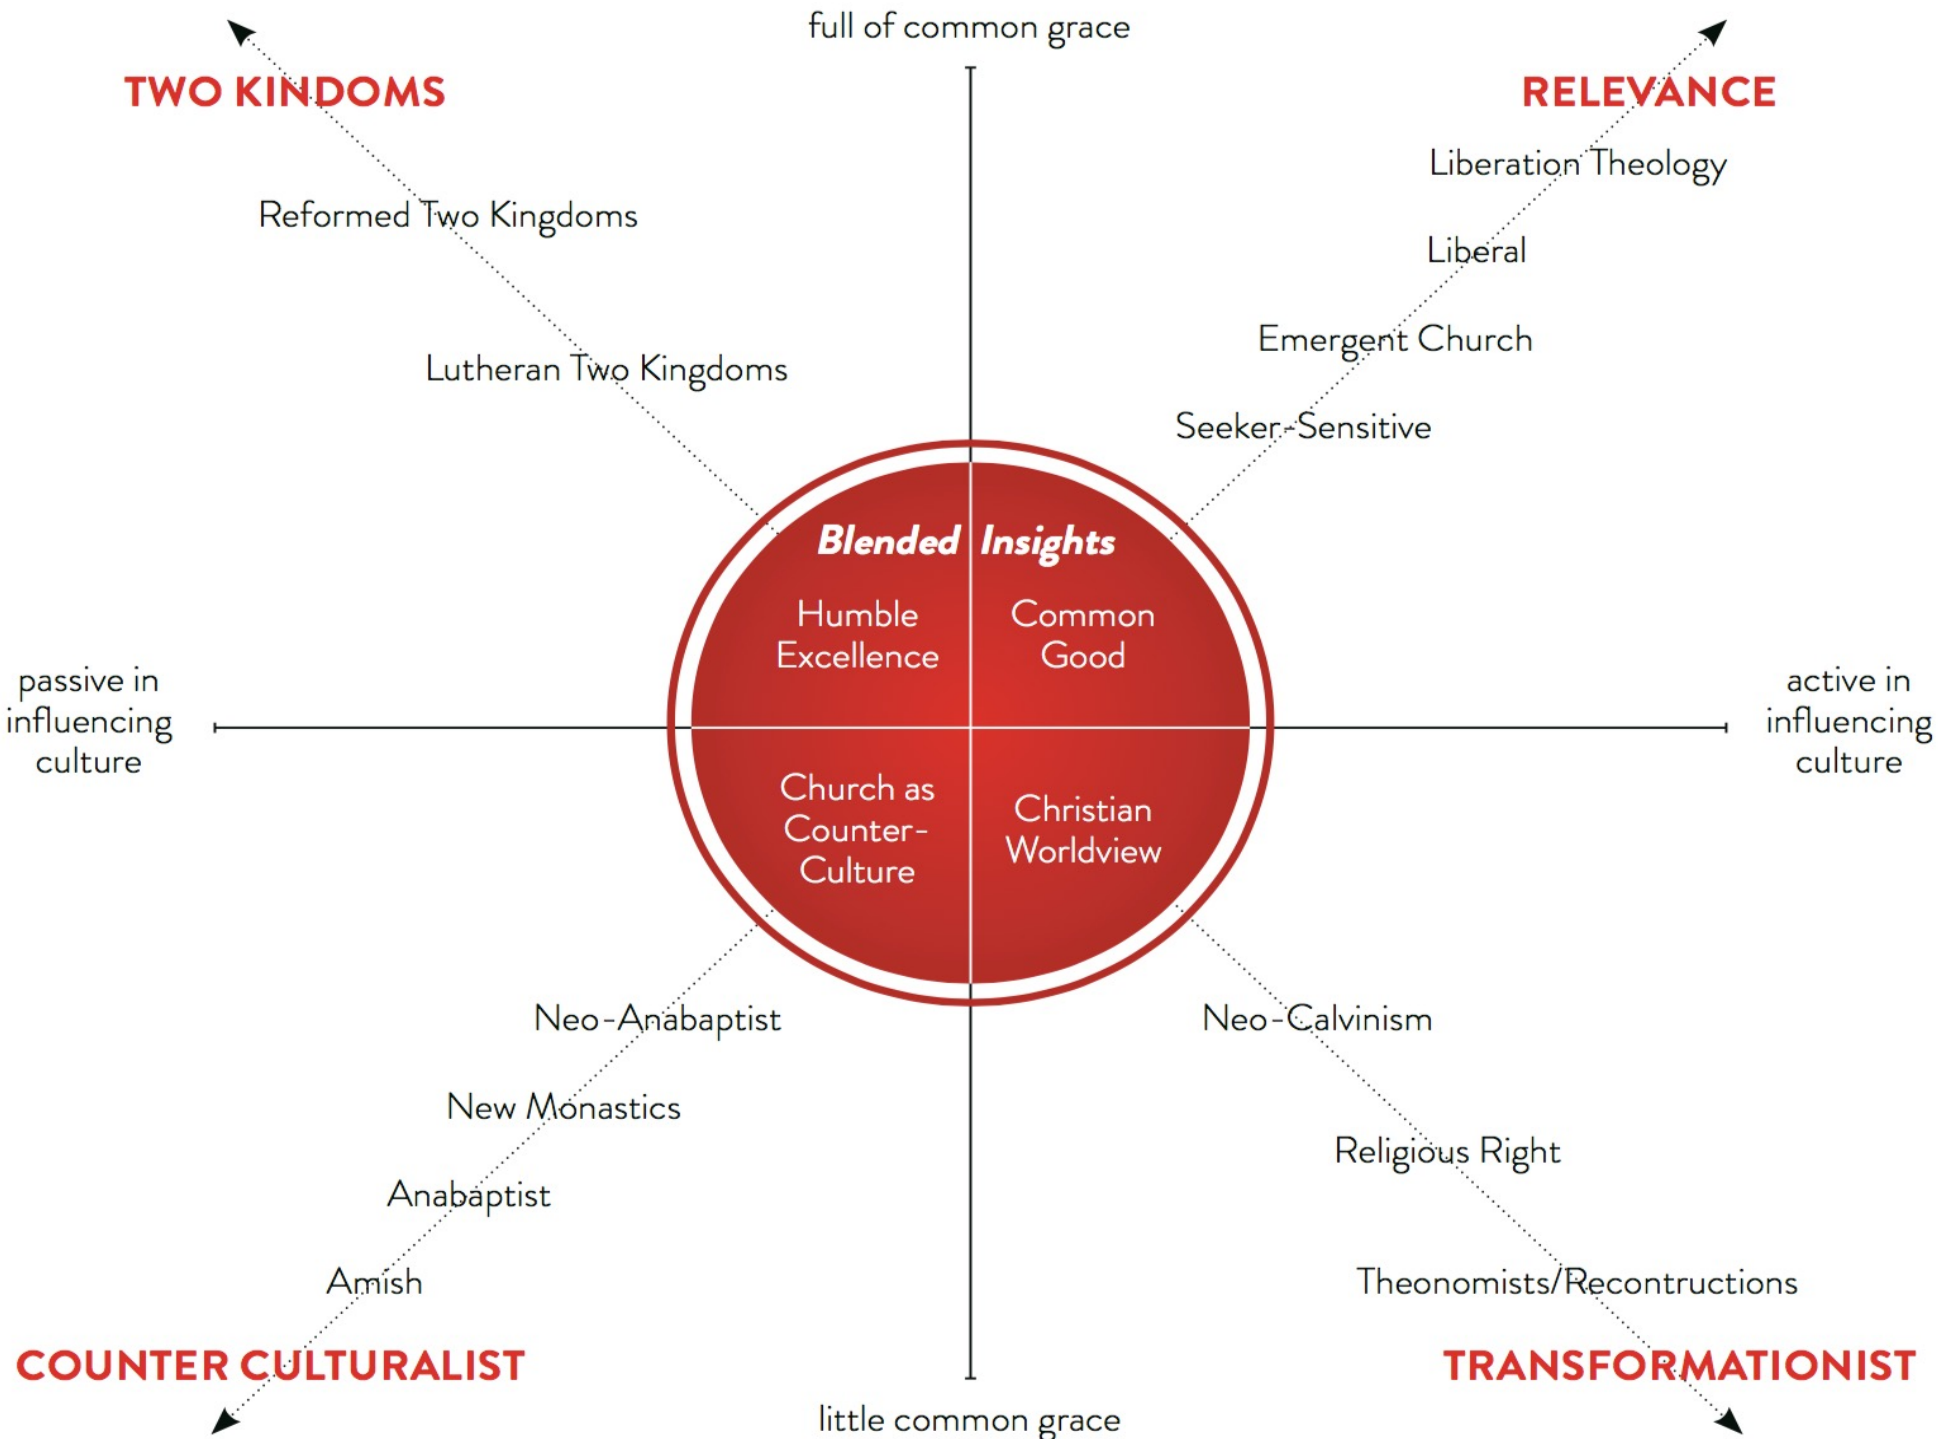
full of common grace

TWO KINDOMS

RELEVANCE

Liberation Theology

Reformed Two Kingdoms

Liberal

Emergent Church

Lutheran Two Kingdoms

Seeker-Sensitive

Blended Insights

Humble Excellence

Common Good

passive in influencing culture

active in influencing culture

Church as Counter-Culture

Christian Worldview

Neo-Anabaptist

Neo-Calvinism

New Monastics

Religious Right

Anabaptist

Amish

Theonomists/Recontructions

COUNTER CULTURALIST

TRANSFORMATIONIST

little common grace